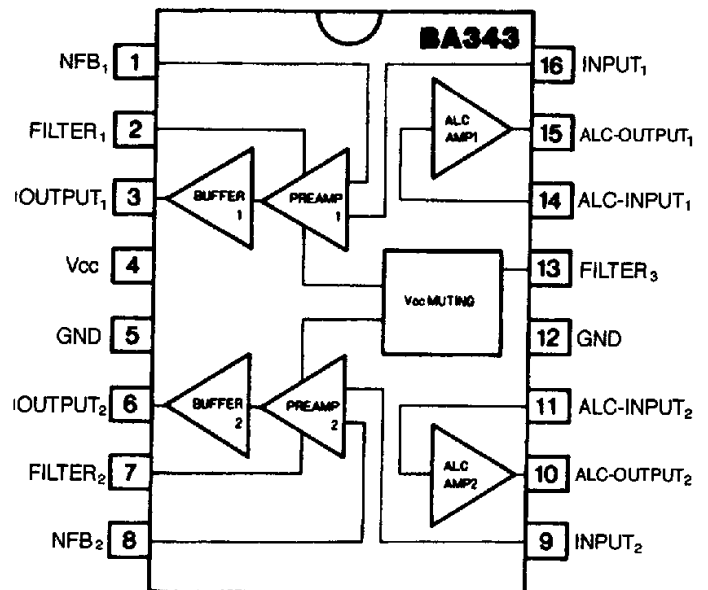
BA343

NFB$_1$ 1
FILTER$_1$ 2
OUTPUT$_1$ 3
Vcc 4
GND 5
OUTPUT$_2$ 6
FILTER$_2$ 7
NFB$_2$ 8

16 INPUT$_1$
15 ALC-OUTPUT$_1$
14 ALC-INPUT$_1$
13 FILTER$_3$
12 GND
11 ALC-INPUT$_2$
10 ALC-OUTPUT$_2$
9 INPUT$_2$

ALC AMP1
BUFFER 1
PREAMP 1
Vcc MUTING
BUFFER 2
PREAMP 2
ALC AMP2